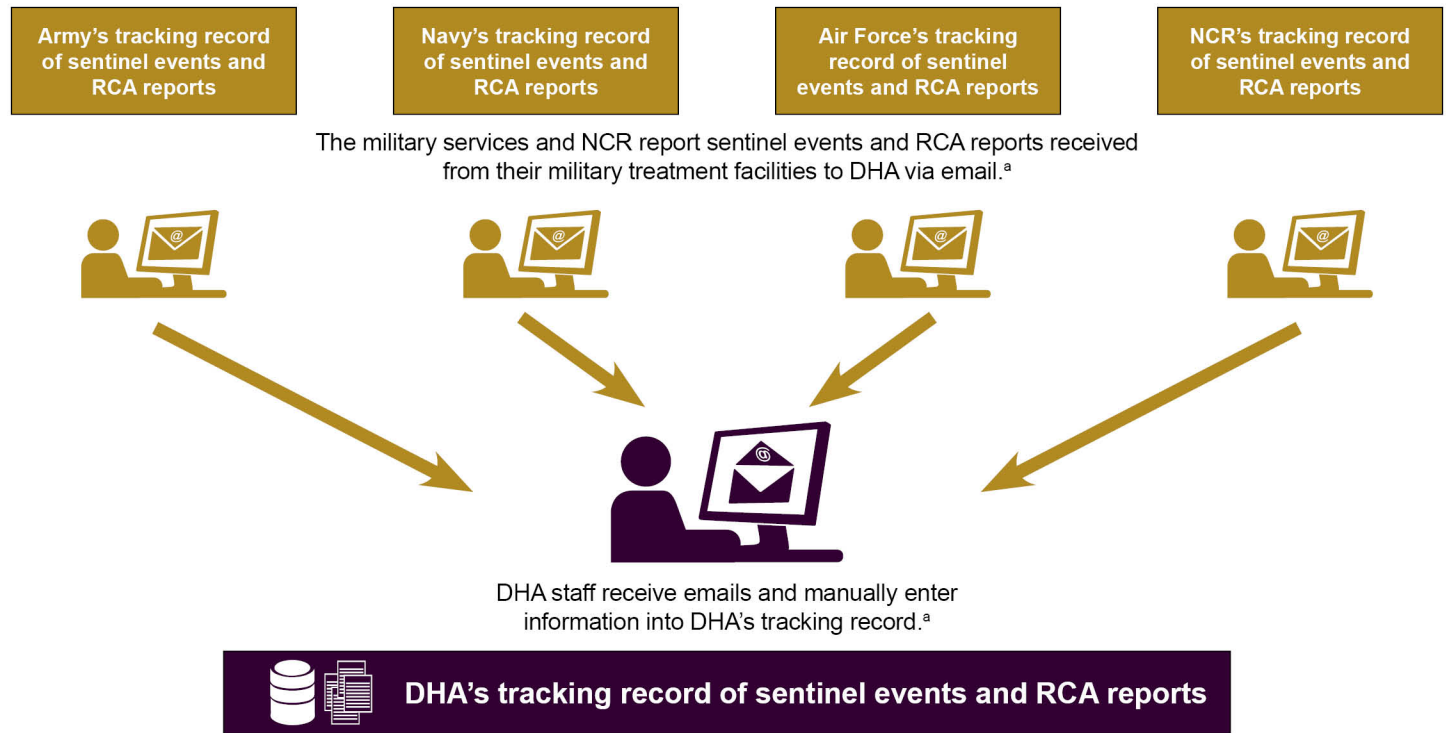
Army’s tracking record of sentinel events and RCA reports

Navy’s tracking record of sentinel events and RCA reports

Air Force’s tracking record of sentinel events and RCA reports

NCR’s tracking record of sentinel events and RCA reports

The military services and NCR report sentinel events and RCA reports received from their military treatment facilities to DHA via email.$^a$

@

@

@

@

@

DHA staff receive emails and manually enter information into DHA’s tracking record.$^a$

DHA’s tracking record of sentinel events and RCA reports